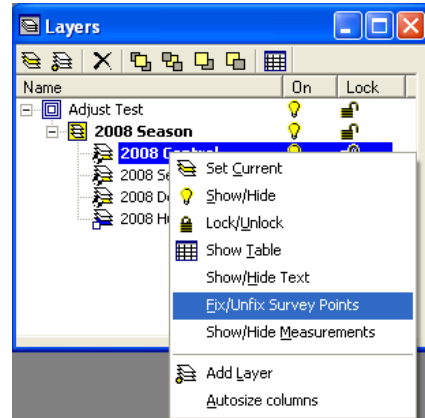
Layers

| Name | On | Lock |
|---|---|---|
| Adjust Test | | |
| 2008 Season | | |
| 2008 Control | | |
| 2008 Se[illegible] | | |
| 2008 D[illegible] | | |
| 2008 H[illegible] | | |

Set Current
Show/Hide
Lock/Unlock
Show Table
Show/Hide Text
Fix/Unfix Survey Points
Show/Hide Measurements
Add Layer
Autosize columns